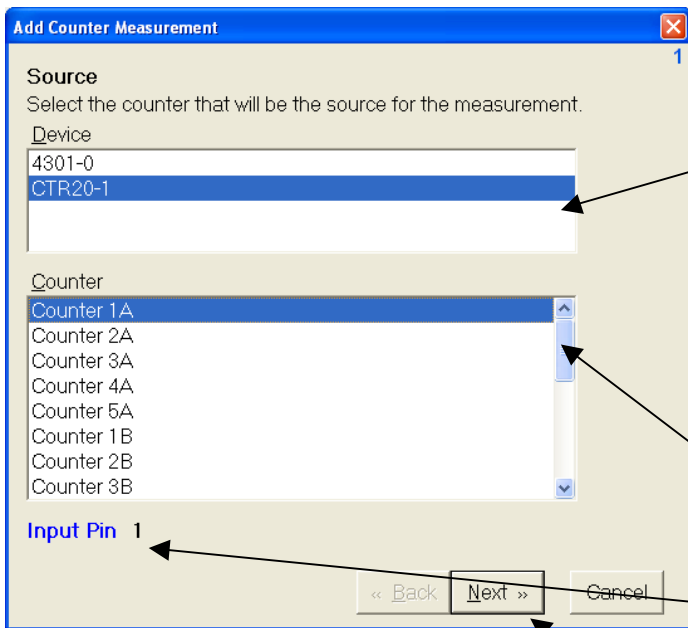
Add Counter Measurement

1

Source

Select the counter that will be the source for the measurement.

Device

4301-0
CTR20-1

Counter

Counter 1A
Counter 2A
Counter 3A
Counter 4A
Counter 5A
Counter 1B
Counter 2B
Counter 3B

Input Pin 1

« Back
Next »
Cancel